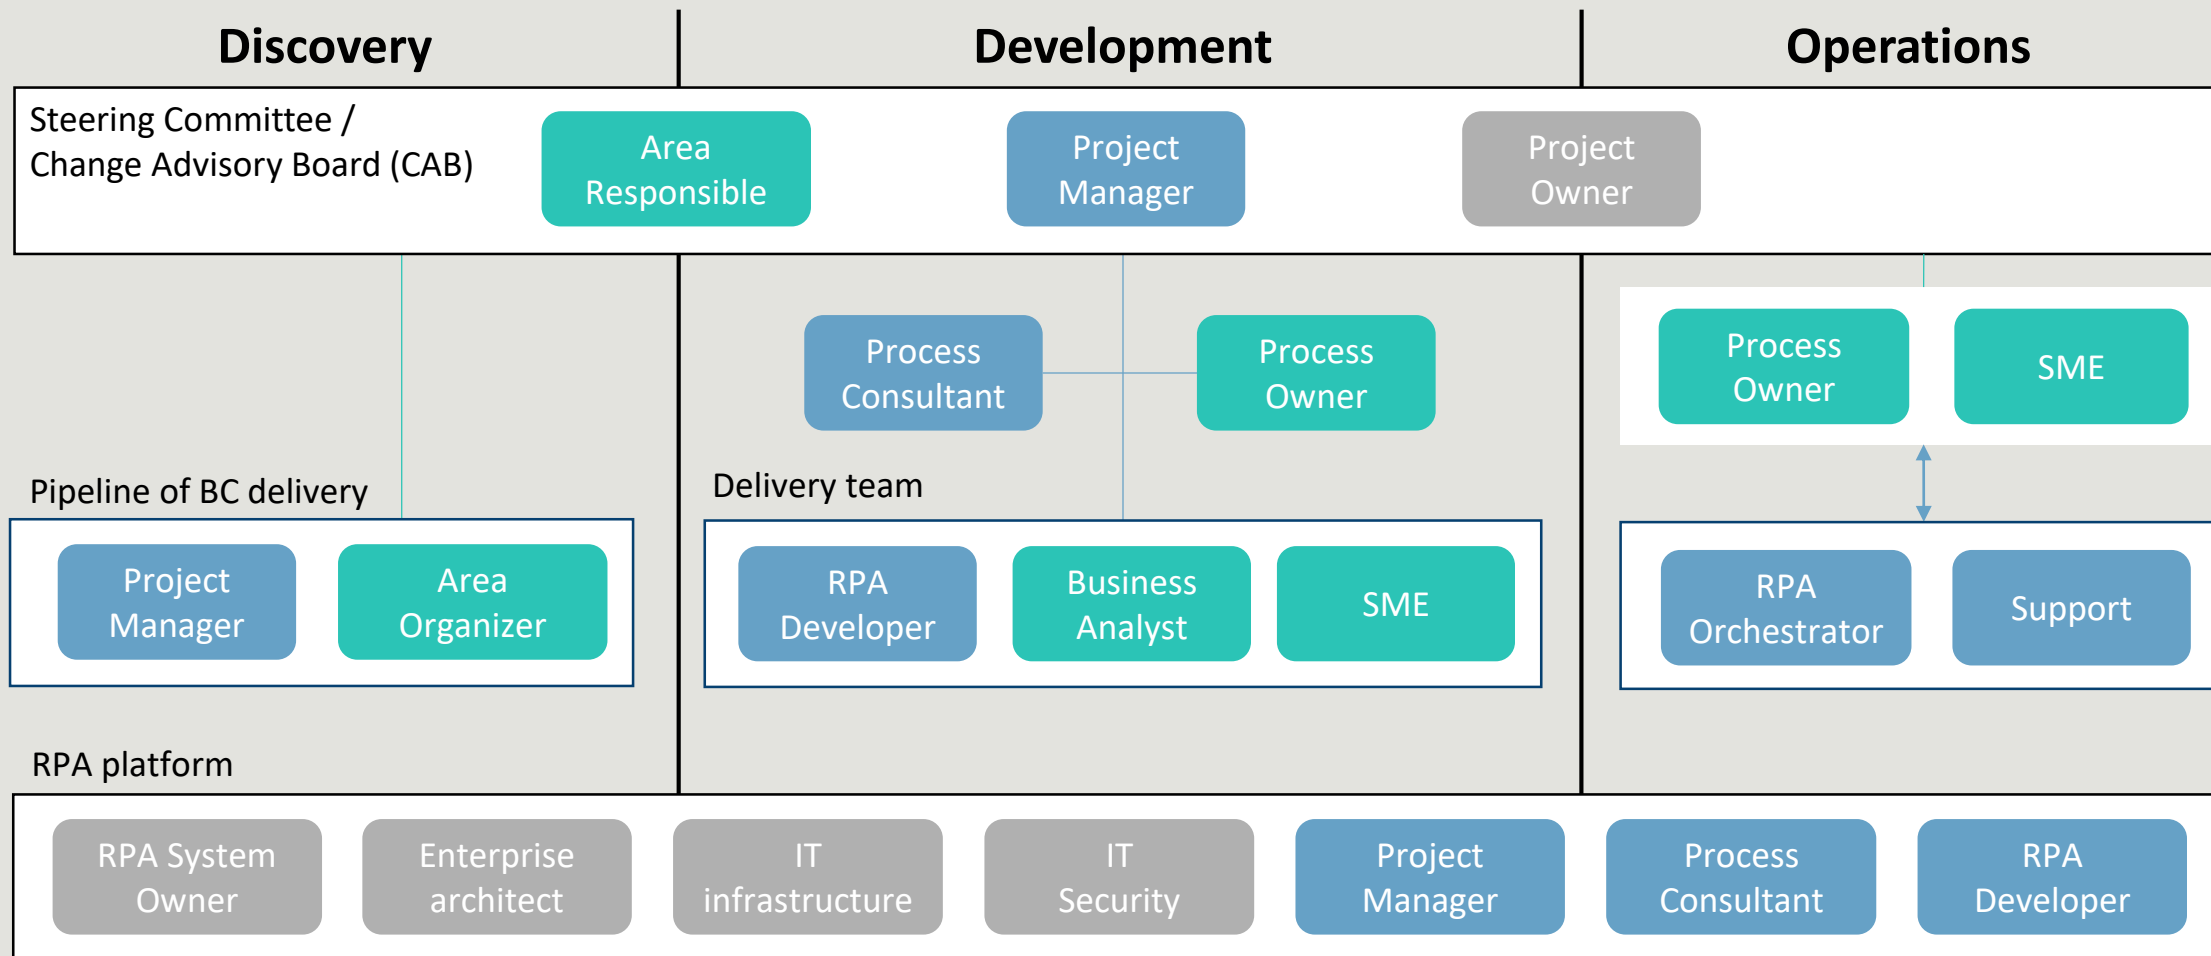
Discovery

Development

Operations

Steering Committee / Change Advisory Board (CAB)

Area Responsible

Project Manager

Project Owner

Process Consultant

Process Owner

Process Owner

SME

Pipeline of BC delivery

Project Manager

Area Organizer

Delivery team

RPA Developer

Business Analyst

SME

RPA Orchestrator

Support

RPA platform

RPA System Owner

Enterprise architect

IT infrastructure

IT Security

Project Manager

Process Consultant

RPA Developer